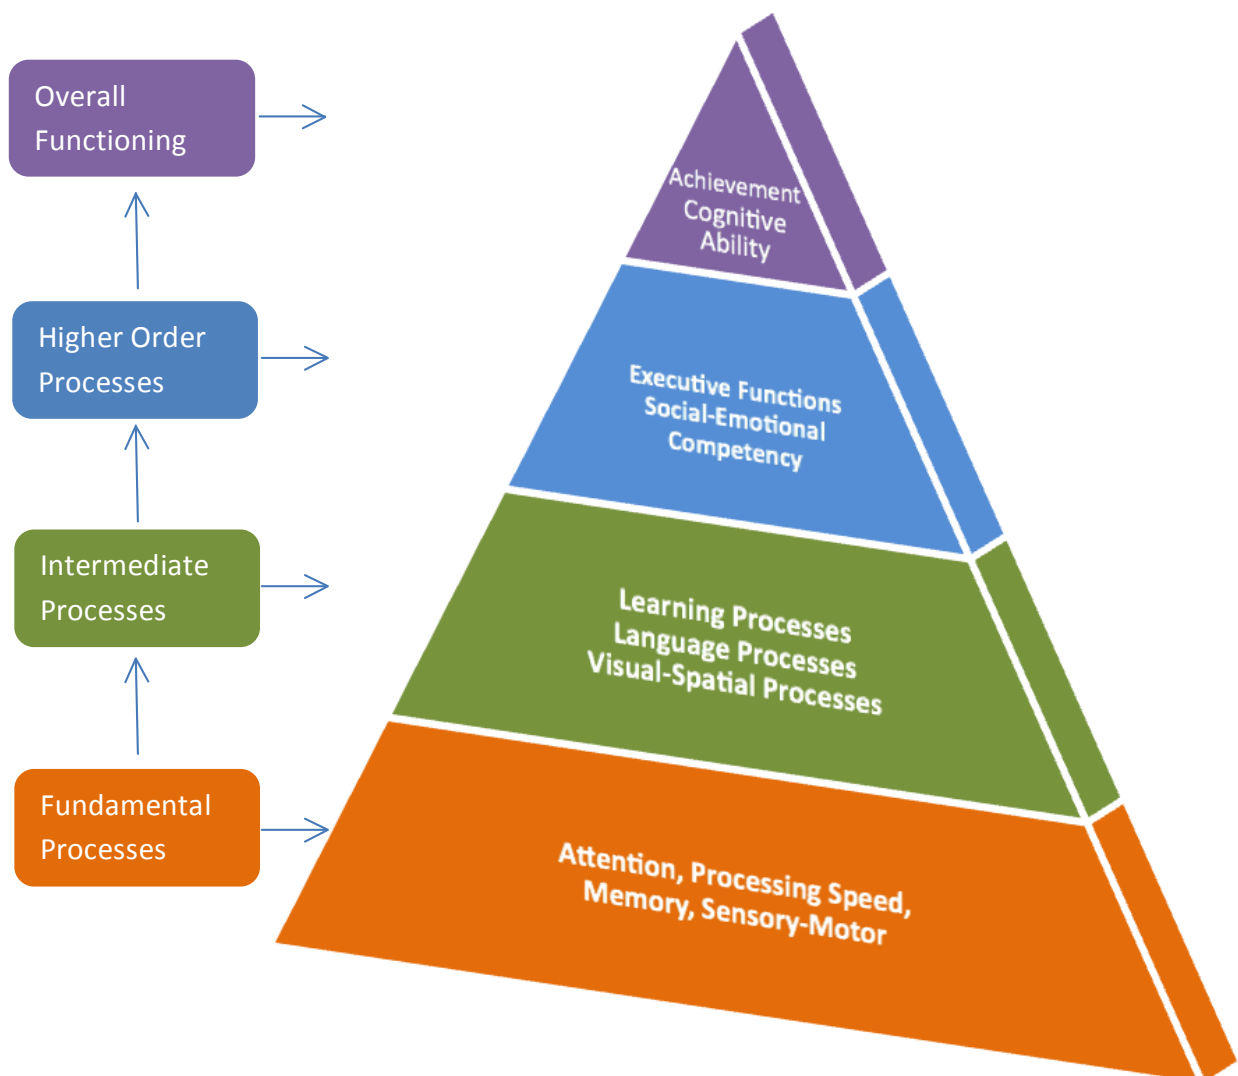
Overall Functioning

Higher Order Processes

Intermediate Processes

Fundamental Processes

Achievement Cognitive Ability

Executive Functions Social-Emotional Competency

Learning Processes Language Processes Visual-Spatial Processes

Attention, Processing Speed, Memory, Sensory-Motor